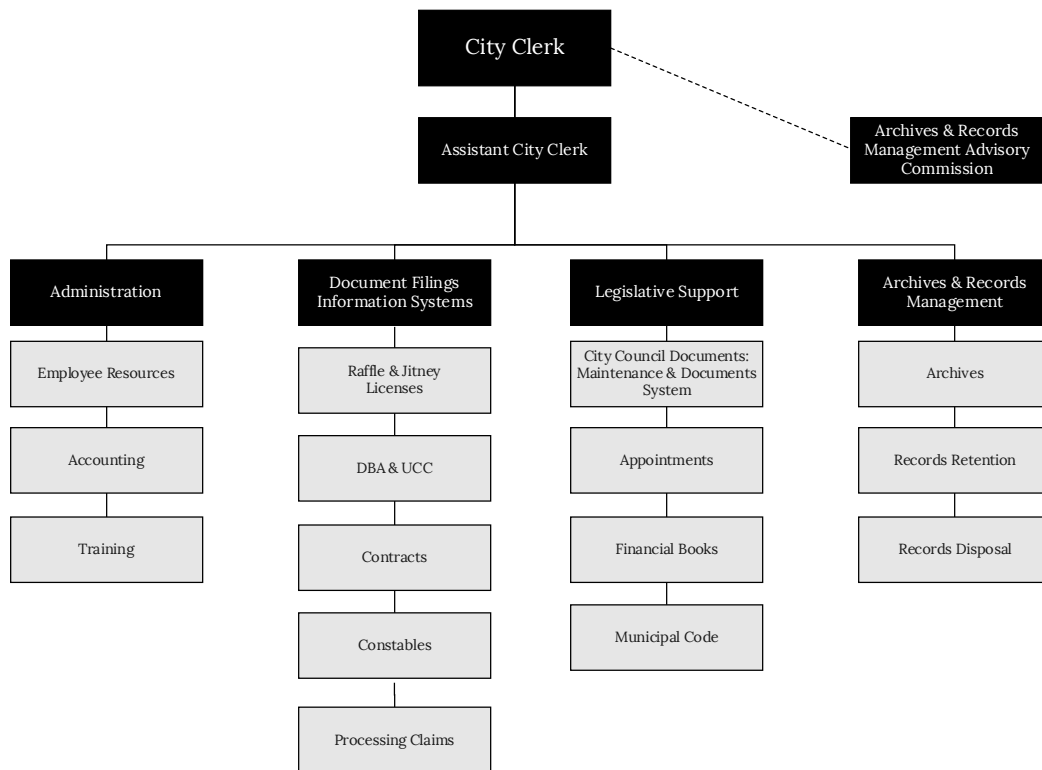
City Clerk

Archives & Records Management Advisory Commission

Assistant City Clerk

Administration

Employee Resources

Accounting

Training

Document Filings Information Systems

Raffle & Jitney Licenses

DBA & UCC

Contracts

Constables

Processing Claims

Legislative Support

City Council Documents: Maintenance & Documents System

Appointments

Financial Books

Municipal Code

Archives & Records Management

Archives

Records Retention

Records Disposal